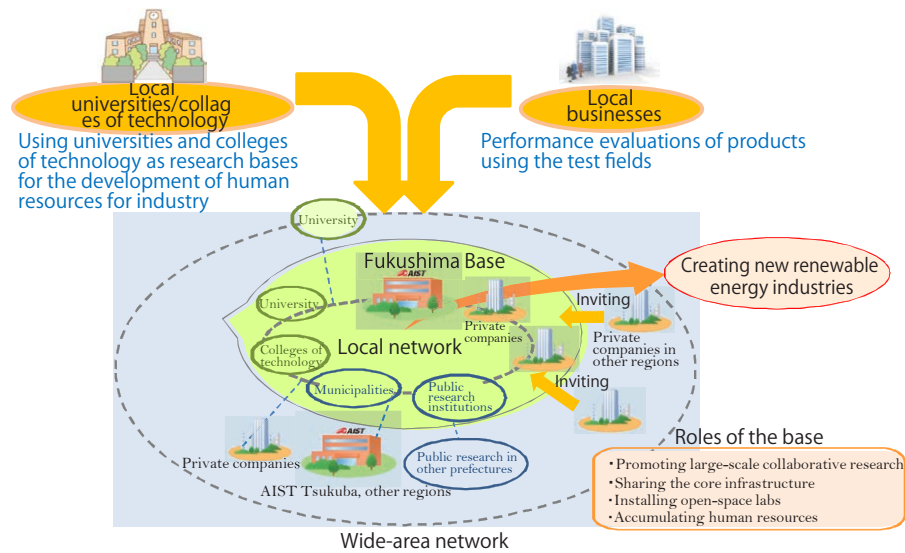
Local universities/collages of technology

Using universities and colleges of technology as research bases for the development of human resources for industry

Local businesses

Performance evaluations of products using the test fields

University

Fukushima Base

AIST

Creating new renewable energy industries

University

Private companies

Inviting

Private companies in other regions

Local network

Colleges of technology

Municipalities

Public research institutions

Inviting

AIST

Private companies

AIST Tsukuba, other regions

Public research in other prefectures

Roles of the base

・Promoting large-scale collaborative research
・Sharing the core infrastructure
・Installing open-space labs
・Accumulating human resources

Wide-area network